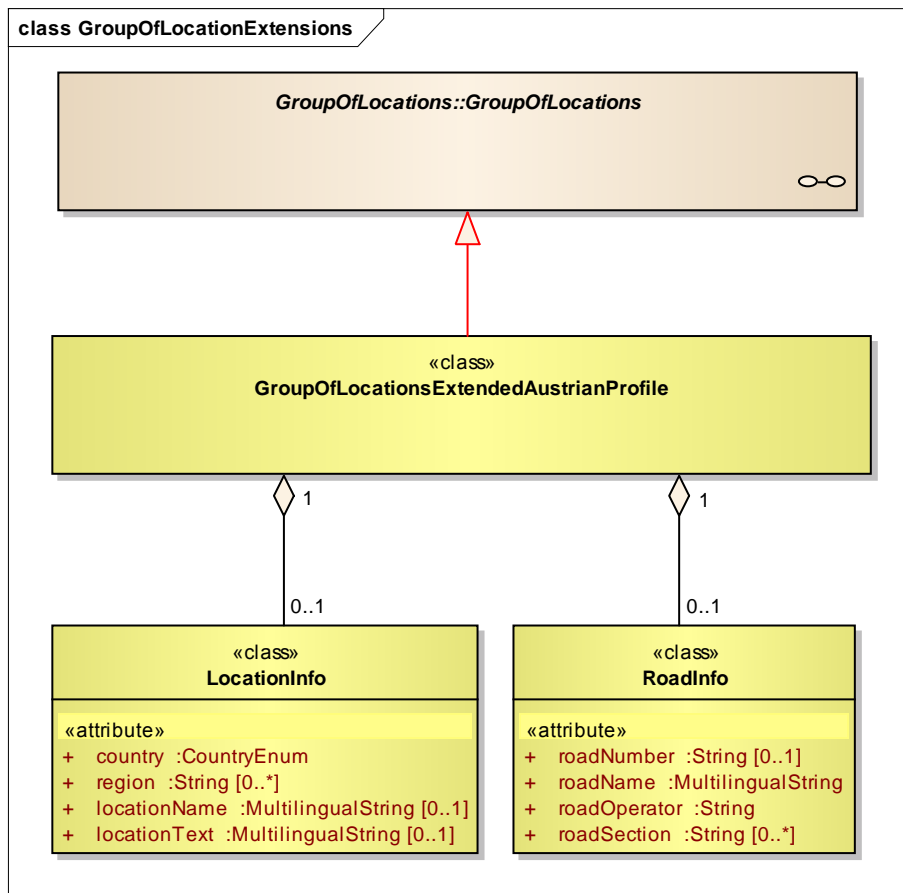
class GroupOfLocationExtensions

GroupOfLocations::GroupOfLocations

«class»
GroupOfLocationsExtendedAustrianProfile

1

1

0..1

0..1

«class»
LocationInfo

«attribute»
+ country :CountryEnum
+ region :String [0..*]
+ locationName :MultilingualString [0..1]
+ locationText :MultilingualString [0..1]

«class»
RoadInfo

«attribute»
+ roadNumber :String [0..1]
+ roadName :MultilingualString
+ roadOperator :String
+ roadSection :String [0..*]